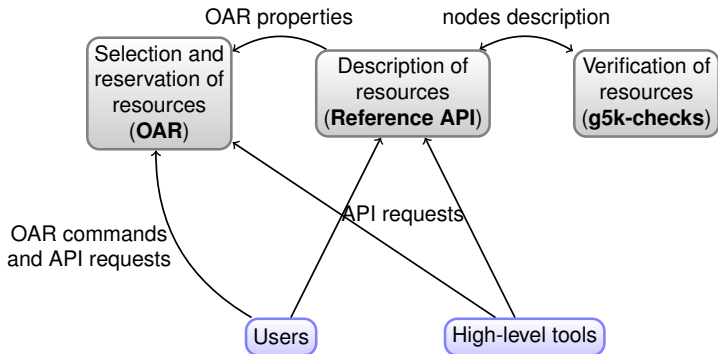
OAR properties

nodes description

Selection and reservation of resources (**OAR**)

Description of resources (**Reference API**)

Verification of resources (**g5k-checks**)

OAR commands and API requests

API requests

Users

High-level tools